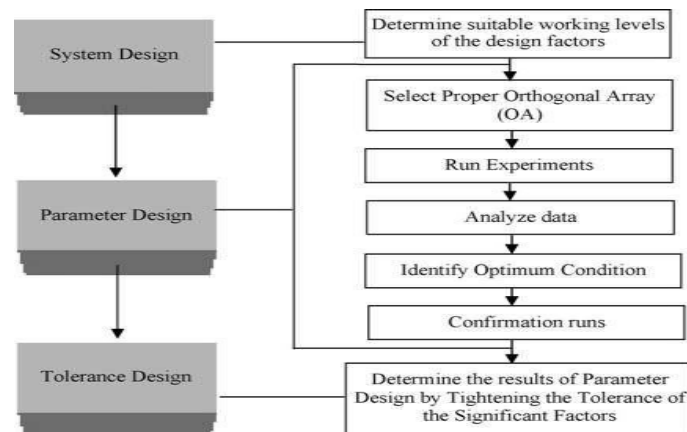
System Design

Parameter Design

Tolerance Design

Determine suitable working levels of the design factors

Select Proper Orthogonal Array (OA)

Run Experiments

Analyze data

Identify Optimum Condition

Confirmation runs

Determine the results of Parameter Design by Tightening the Tolerance of the Significant Factors